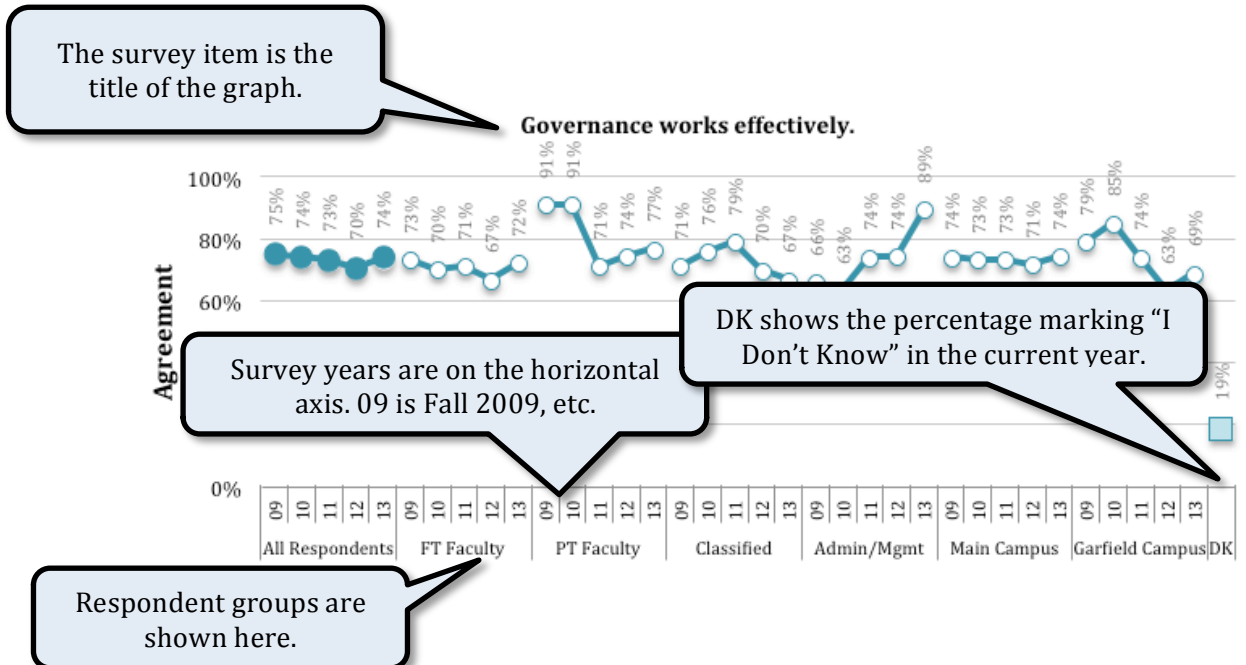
The survey item is the title of the graph.

Governance works effectively.

100%
80%
60%
0%

Agreement

75% 74% 73% 70% 74%
73% 70% 71% 67% 72%
91% 91% 71% 74% 77%
71% 76% 79% 70% 67%
66% 63% 74% 74% 89%
74% 73% 73% 71% 74%
79% 85% 74% 63% 69%
19%

DK shows the percentage marking “I Don’t Know” in the current year.

Survey years are on the horizontal axis. 09 is Fall 2009, etc.

09 10 11 12 13 | 09 10 11 12 13 | 09 10 11 12 13 | 09 10 11 12 13 | 09 10 11 12 13 | 09 10 11 12 13 | 09 10 11 12 13

All Respondents | FT Faculty | PT Faculty | Classified | Admin/Mgmt | Main Campus | Garfield Campus | DK

Respondent groups are shown here.